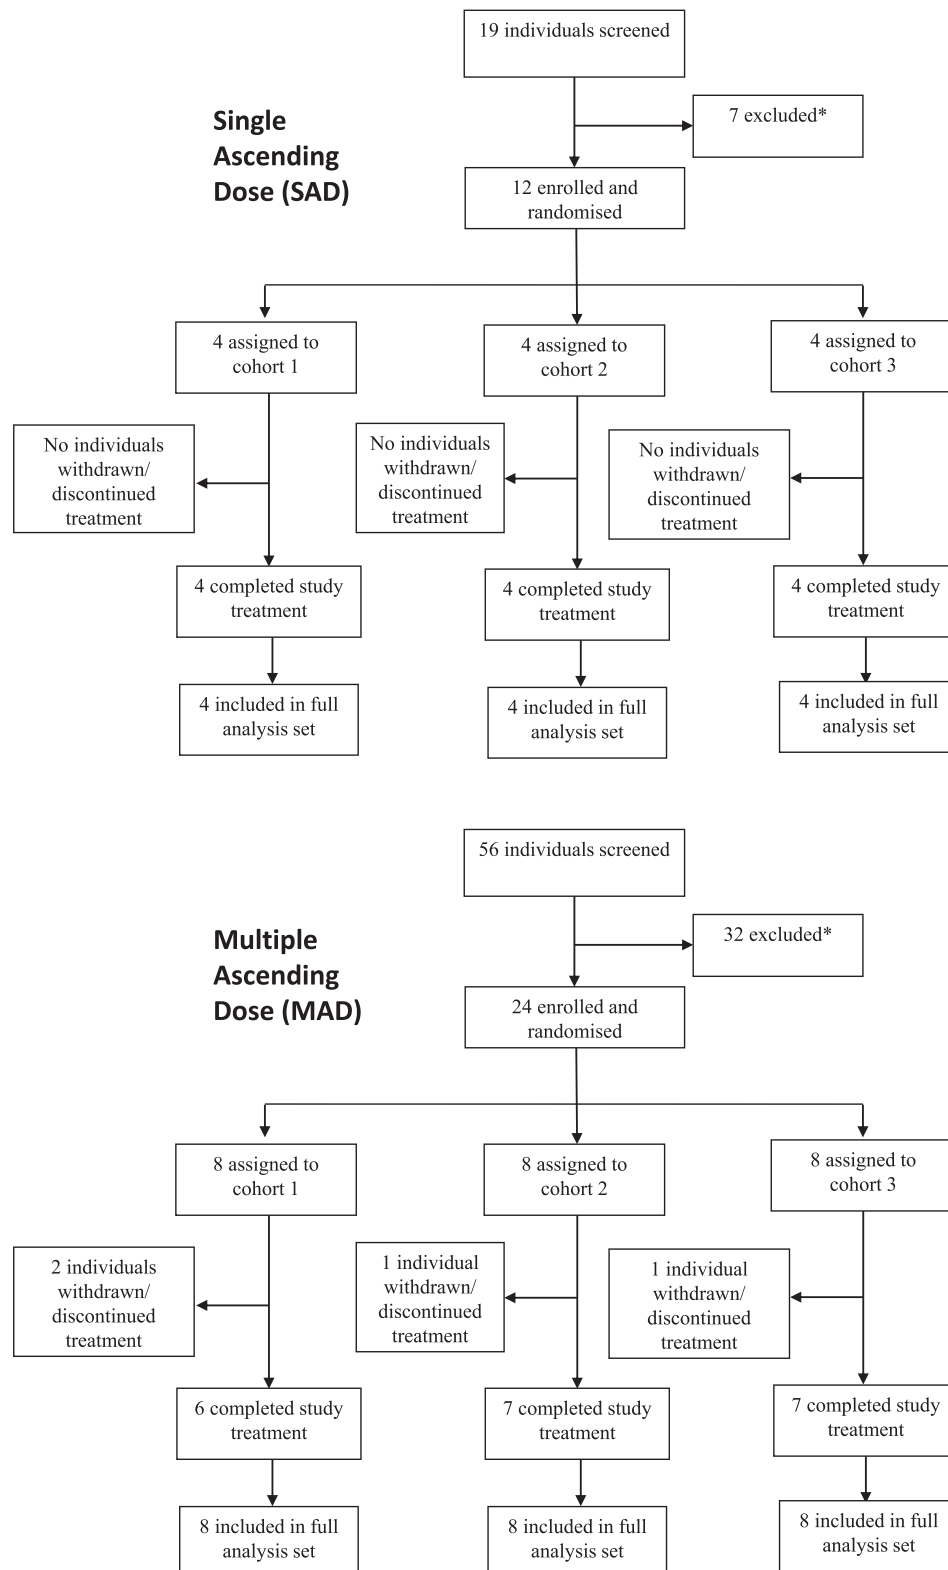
19 individuals screened

Single Ascending Dose (SAD)

7 excluded*

12 enrolled and randomised

4 assigned to cohort 1

4 assigned to cohort 2

4 assigned to cohort 3

No individuals withdrawn/ discontinued treatment

No individuals withdrawn/ discontinued treatment

No individuals withdrawn/ discontinued treatment

4 completed study treatment

4 completed study treatment

4 completed study treatment

4 included in full analysis set

4 included in full analysis set

4 included in full analysis set

56 individuals screened

Multiple Ascending Dose (MAD)

32 excluded*

24 enrolled and randomised

8 assigned to cohort 1

8 assigned to cohort 2

8 assigned to cohort 3

2 individuals withdrawn/ discontinued treatment

1 individual withdrawn/ discontinued treatment

1 individual withdrawn/ discontinued treatment

6 completed study treatment

7 completed study treatment

7 completed study treatment

8 included in full analysis set

8 included in full analysis set

8 included in full analysis set